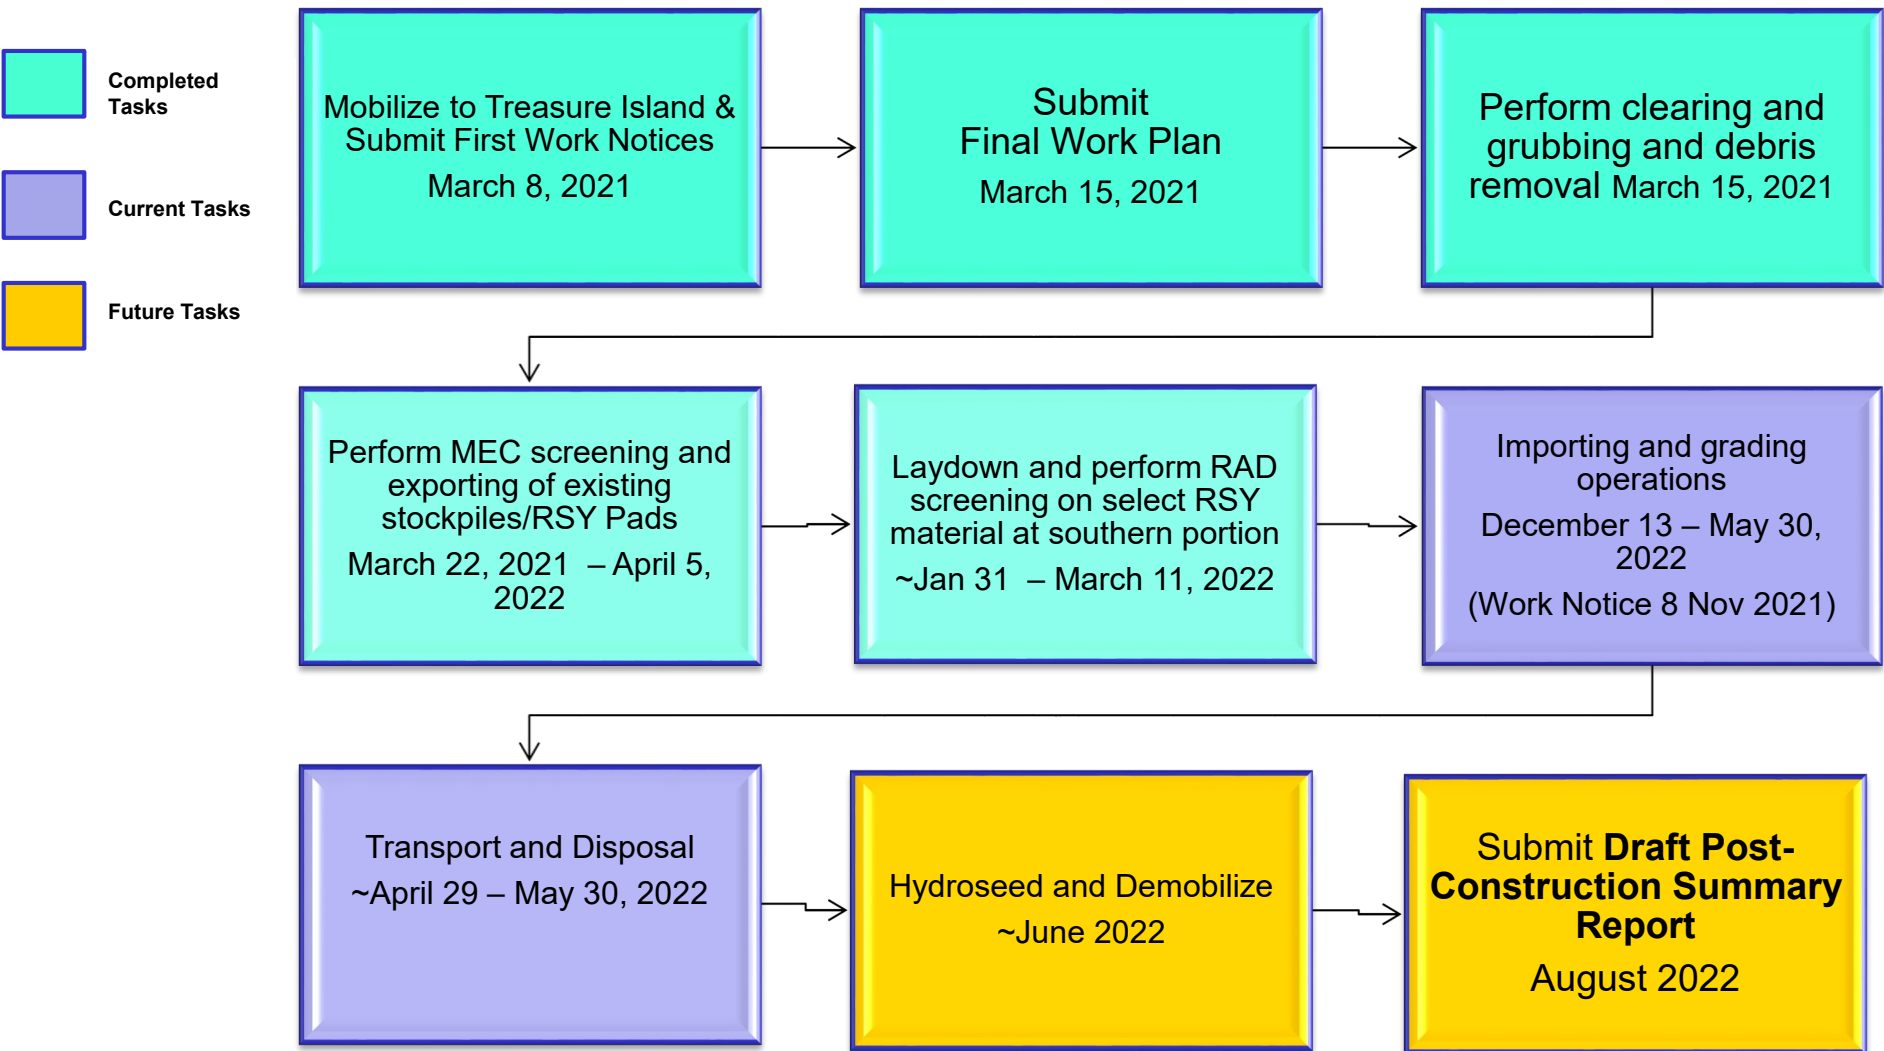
Completed Tasks

Current Tasks

Future Tasks

Mobilize to Treasure Island & Submit First Work Notices
March 8, 2021

Submit Final Work Plan
March 15, 2021

Perform clearing and grubbing and debris removal March 15, 2021

Perform MEC screening and exporting of existing stockpiles/RSY Pads
March 22, 2021 – April 5, 2022

Laydown and perform RAD screening on select RSY material at southern portion
~Jan 31 – March 11, 2022

Importing and grading operations
December 13 – May 30, 2022
(Work Notice 8 Nov 2021)

Transport and Disposal
~April 29 – May 30, 2022

Hydroseed and Demobilize
~June 2022

Submit Draft Post-Construction Summary Report
August 2022